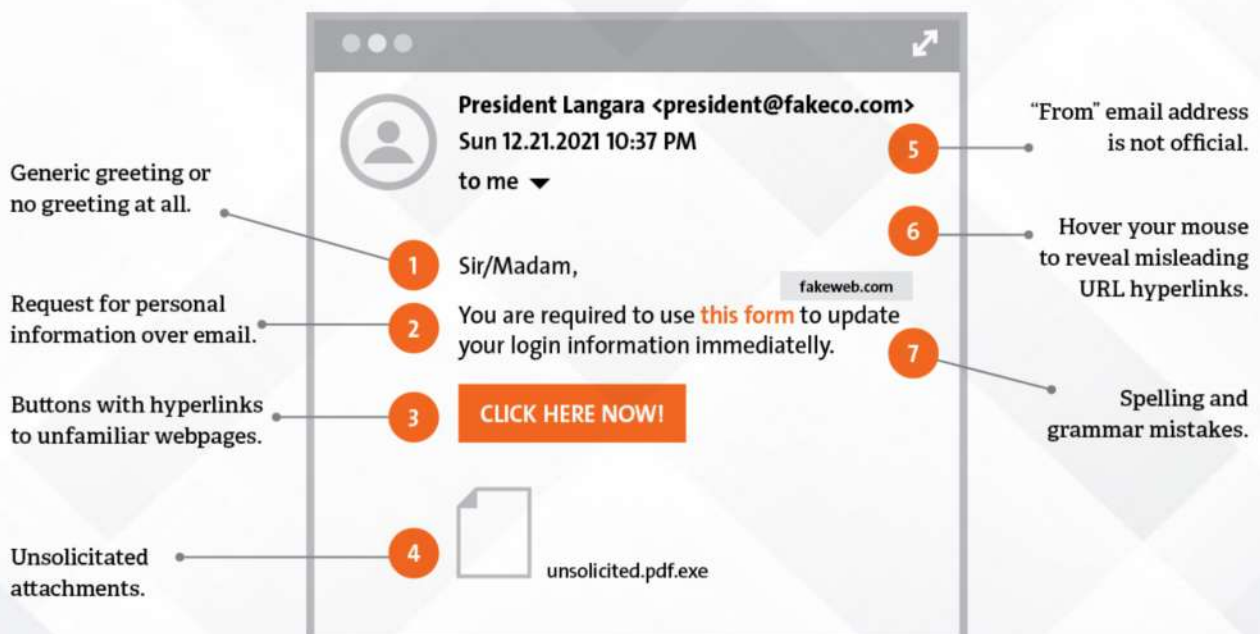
President Langara <president@fakeco.com>
Sun 12.21.2021 10:37 PM
to me

5 "From" email address is not official.

Generic greeting or no greeting at all.

6 Hover your mouse to reveal misleading URL hyperlinks.

1 Sir/Madam,

fakeweb.com

Request for personal information over email.

2 You are required to use this form to update your login information immediately.

7 Spelling and grammar mistakes.

Buttons with hyperlinks to unfamiliar webpages.

3 CLICK HERE NOW!

Unsolicitated attachments.

4 unsolicited.pdf.exe